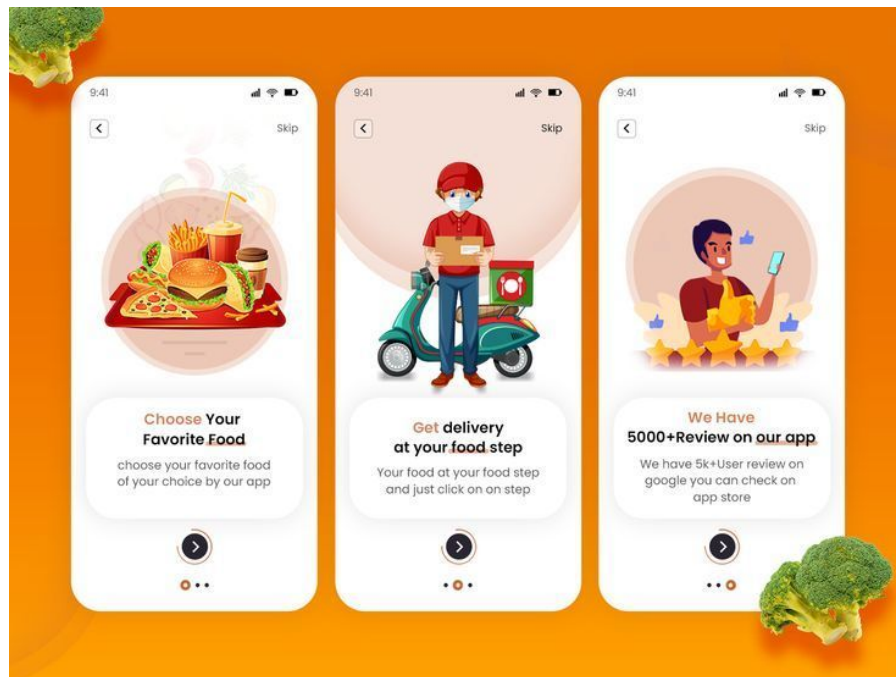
9:41

Skip

Choose Your Favorite Food

choose your favorite food of your choice by our app

9:41

Skip

Get delivery at your food step

Your food at your food step and just click on on step

9:41

Skip

We Have 5000+Review on our app

We have 5k+User review on google you can check on app store